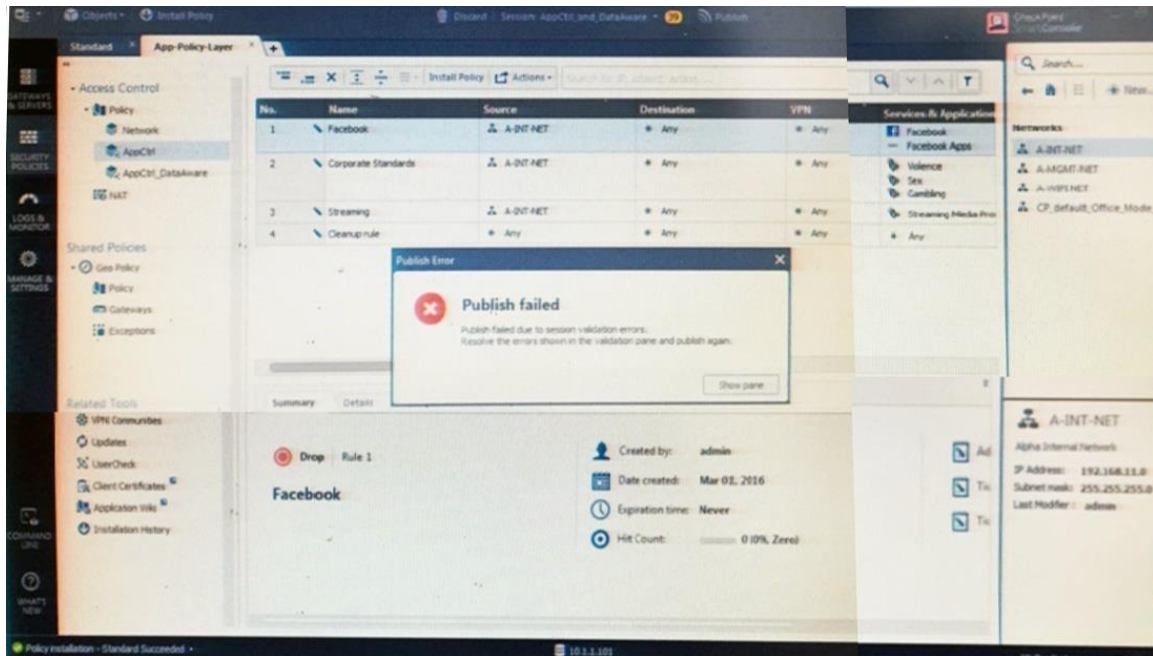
Objects · Install Policy
Discard | Session: AppCtrl_and_Dataware · 39 Publish
Check Point SmartConsole

GATEWAYS & SERVERS
SECURITY POLICIES
LOGS & MONITOR
MANAGE & SETTINGS
COMMAND LINE
WHAT'S NEW

Standard × App-Policy-Layer × +

Access Control
Policy
Network
AppCtrl
AppCtrl_DataAware
NAT

Shared Policies
Geo Policy
Policy
Gateways
Exceptions

Related Tools
VPN Communities
Updates
UserCheck
Client Certificates
Application Wiki
Installation History

Install Policy | Actions ·

| No. | Name | Source | Destination | VPN | Services & Applications |
|---|---|---|---|---|---|
| 1 | Facebook | A-INT-NET | Any | Any | Facebook — Facebook Apps |
| 2 | Corporate Standards | A-INT-NET | Any | Any | Violence Sex Gambling |
| 3 | Streaming | A-INT-NET | Any | Any | Streaming Media Pro |
| 4 | Cleanup rule | Any | Any | Any | Any |

Publish Error ×
Publish failed
Publish failed due to session validation errors.
Resolve the errors shown in the validation pane and publish again.
Show pane

Summary Details

Drop Rule 1
Facebook
Created by: admin
Date created: Mar 01, 2016
Expiration time: Never
Hit Count: 0 (0%, Zero)

Search...
New...
Networks
A-INT-NET
A-MGMT-NET
A-WIFI-NET
CP_default_Office_Mode

A-INT-NET
Alpha Internal Network
IP Address: 192.168.11.0
Subnet mask: 255.255.255.0
Last Modifier: admin

Policy installation - Standard Succeeded ·
10.1.1.101